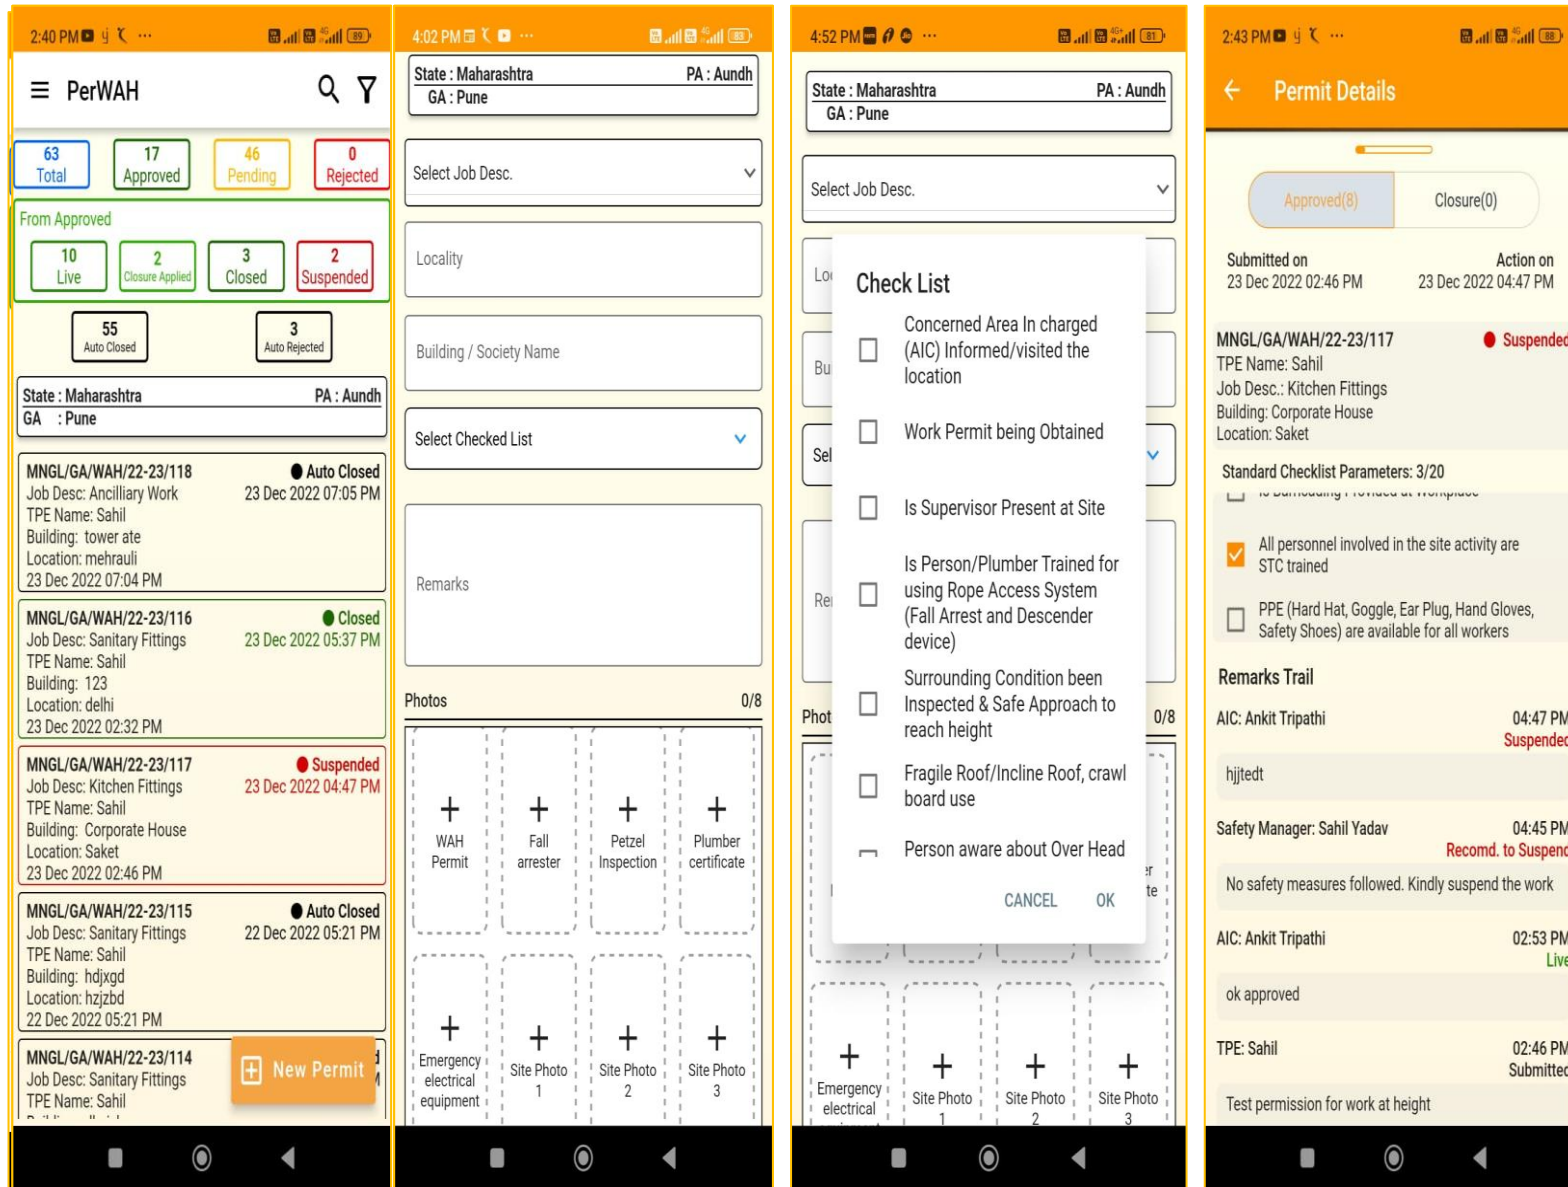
2:40 PM ... 89

PerWAH

63 Total
17 Approved
46 Pending
0 Rejected

From Approved

10 Live
2 Closure Applied
3 Closed
2 Suspended

55 Auto Closed
3 Auto Rejected

State : Maharashtra PA : Aundh
GA : Pune

MNGL/GA/WAH/22-23/118 Auto Closed
Job Desc: Ancilliary Work 23 Dec 2022 07:05 PM
TPE Name: Sahil
Building: tower ate
Location: mehrauli
23 Dec 2022 07:04 PM

MNGL/GA/WAH/22-23/116 Closed
Job Desc: Sanitary Fittings 23 Dec 2022 05:37 PM
TPE Name: Sahil
Building: 123
Location: delhi
23 Dec 2022 02:32 PM

MNGL/GA/WAH/22-23/117 Suspended
Job Desc: Kitchen Fittings 23 Dec 2022 04:47 PM
TPE Name: Sahil
Building: Corporate House
Location: Saket
23 Dec 2022 02:46 PM

MNGL/GA/WAH/22-23/115 Auto Closed
Job Desc: Sanitary Fittings 22 Dec 2022 05:21 PM
TPE Name: Sahil
Building: hdjxgd
Location: hzjzbd
22 Dec 2022 05:21 PM

MNGL/GA/WAH/22-23/114
Job Desc: Sanitary Fittings
TPE Name: Sahil

New Permit

4:02 PM ... 83

State : Maharashtra PA : Aundh
GA : Pune

Select Job Desc.

Locality

Building / Society Name

Select Checked List

Remarks

Photos 0/8

WAH Permit
Fall arrester
Petzel Inspection
Plumber certificate
Emergency electrical equipment
Site Photo 1
Site Photo 2
Site Photo 3

4:52 PM ... 81

State : Maharashtra PA : Aundh
GA : Pune

Select Job Desc.

Check List

Concerned Area In charged (AIC) Informed/visited the location
Work Permit being Obtained
Is Supervisor Present at Site
Is Person/Plumber Trained for using Rope Access System (Fall Arrest and Descender device)
Surrounding Condition been Inspected & Safe Approach to reach height
Fragile Roof/Incline Roof, crawl board use
Person aware about Over Head

CANCEL OK

0/8

Emergency electrical
Site Photo 1
Site Photo 2
Site Photo 3

2:43 PM ... 88

Permit Details

Approved(8) Closure(0)

Submitted on 23 Dec 2022 02:46 PM
Action on 23 Dec 2022 04:47 PM

MNGL/GA/WAH/22-23/117 Suspended
TPE Name: Sahil
Job Desc.: Kitchen Fittings
Building: Corporate House
Location: Saket

Standard Checklist Parameters: 3/20

All personnel involved in the site activity are STC trained

PPE (Hard Hat, Goggle, Ear Plug, Hand Gloves, Safety Shoes) are available for all workers

Remarks Trail

AIC: Ankit Tripathi 04:47 PM
Suspended
hjjtedt

Safety Manager: Sahil Yadav 04:45 PM
Recomd. to Suspend
No safety measures followed. Kindly suspend the work

AIC: Ankit Tripathi 02:53 PM
Live
ok approved

TPE: Sahil 02:46 PM
Submitted
Test permission for work at height